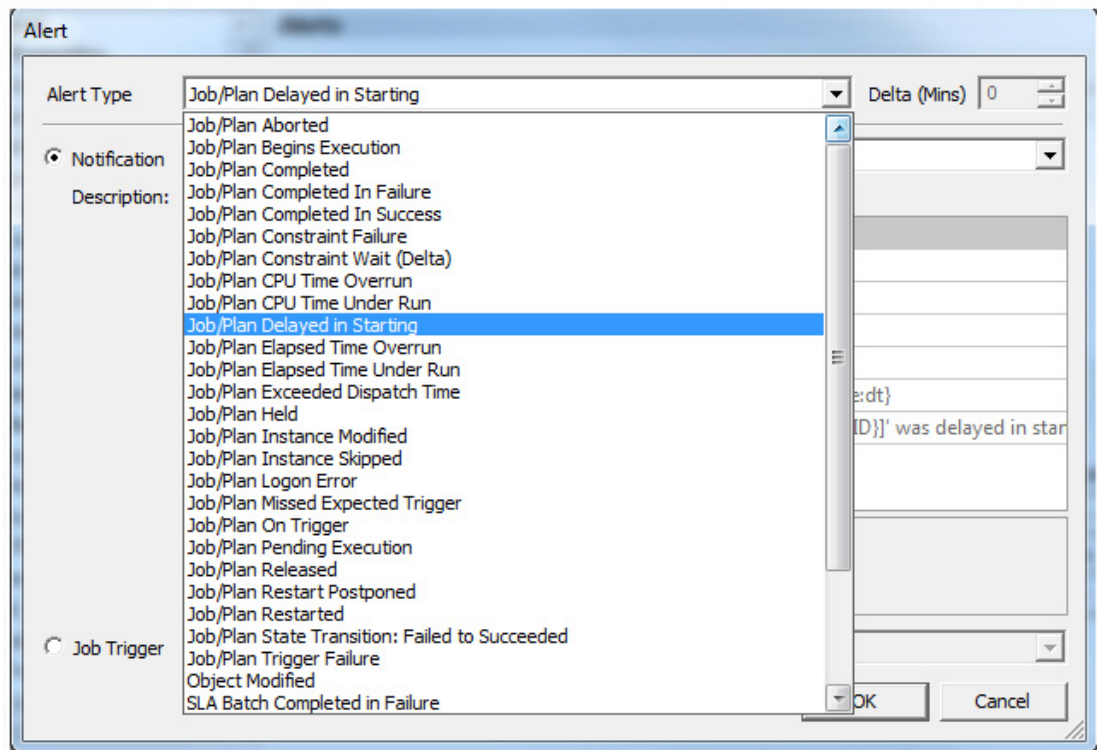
Alert

Alert Type
Job/Plan Delayed in Starting
Delta (Mins) 0

Notification
Description:

Job/Plan Aborted
Job/Plan Begins Execution
Job/Plan Completed
Job/Plan Completed In Failure
Job/Plan Completed In Success
Job/Plan Constraint Failure
Job/Plan Constraint Wait (Delta)
Job/Plan CPU Time Overrun
Job/Plan CPU Time Under Run
Job/Plan Delayed in Starting
Job/Plan Elapsed Time Overrun
Job/Plan Elapsed Time Under Run
Job/Plan Exceeded Dispatch Time
Job/Plan Held
Job/Plan Instance Modified
Job/Plan Instance Skipped
Job/Plan Logon Error
Job/Plan Missed Expected Trigger
Job/Plan On Trigger
Job/Plan Pending Execution
Job/Plan Released
Job/Plan Restart Postponed
Job/Plan Restarted
Job/Plan State Transition: Failed to Succeeded
Job/Plan Trigger Failure
Object Modified
SLA Batch Completed in Failure

e:dt}
ID}]' was delayed in star

Job Trigger

OK
Cancel